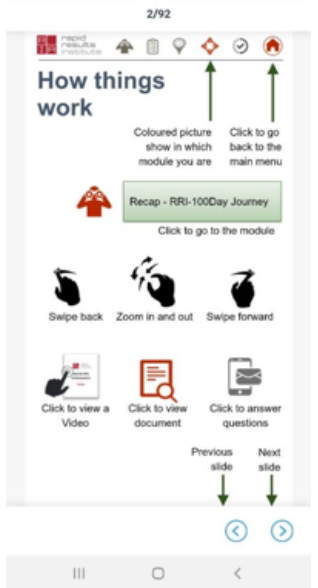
2/92

rapid results institute

How things work

Coloured picture show in which module you are

Click to go back to the main menu

Recap - RRI-100Day Journey

Click to go to the module

Swipe back

Zoom in and out

Swipe forward

Click to view a Video

Click to view document

Click to answer questions

Previous slide

Next slide